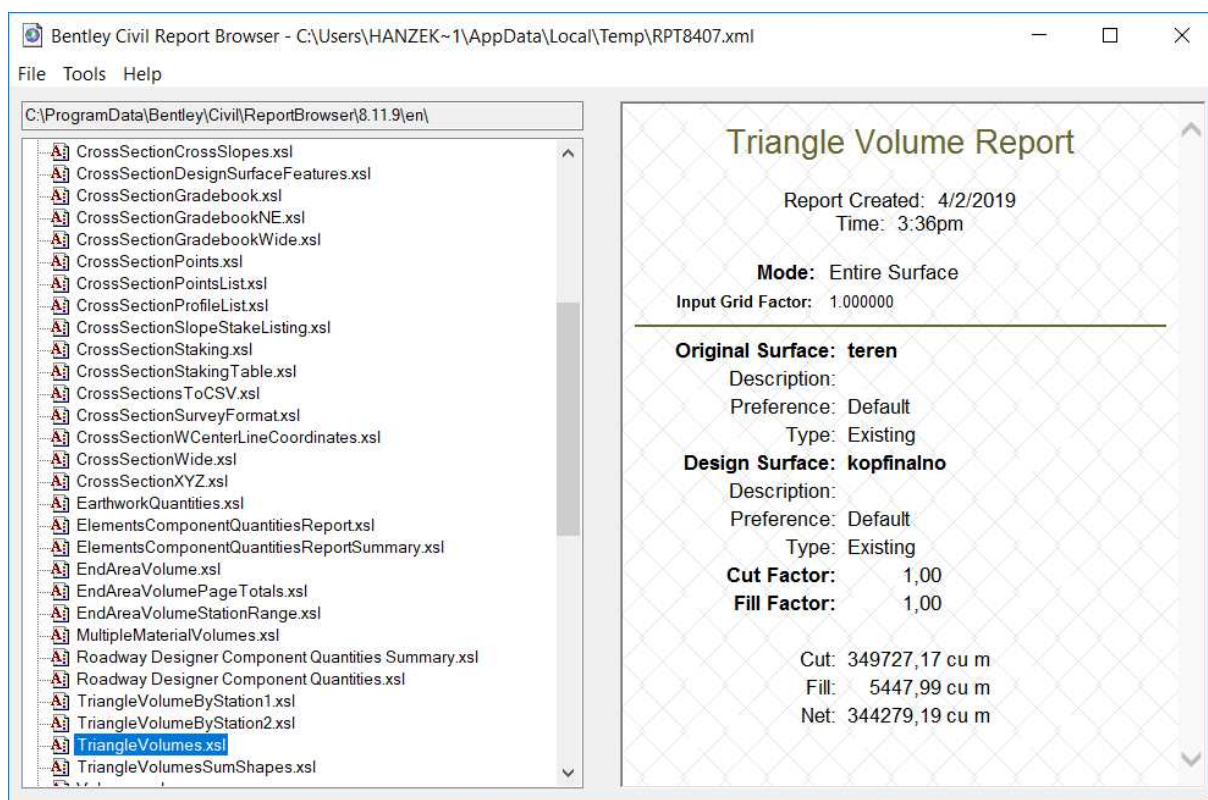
Bentley Civil Report Browser - C:\Users\HANZEK~1\AppData\Local\Temp\RPT8407.xml

File Tools Help

C:\ProgramData\Bentley\Civil\ReportBrowser\8.11.9\en\

CrossSectionCrossSlopes.xsl
CrossSectionDesignSurfaceFeatures.xsl
CrossSectionGradebook.xsl
CrossSectionGradebookNE.xsl
CrossSectionGradebookWide.xsl
CrossSectionPoints.xsl
CrossSectionPointsList.xsl
CrossSectionProfileList.xsl
CrossSectionSlopeStakeListing.xsl
CrossSectionStaking.xsl
CrossSectionStakingTable.xsl
CrossSectionsToCSV.xsl
CrossSectionSurveyFormat.xsl
CrossSectionWCenterLineCoordinates.xsl
CrossSectionWide.xsl
CrossSectionXYZ.xsl
EarthworkQuantities.xsl
ElementsComponentQuantitiesReport.xsl
ElementsComponentQuantitiesReportSummary.xsl
EndAreaVolume.xsl
EndAreaVolumePageTotals.xsl
EndAreaVolumeStationRange.xsl
MultipleMaterialVolumes.xsl
Roadway Designer Component Quantities Summary.xsl
Roadway Designer Component Quantities.xsl
TriangleVolumeByStation1.xsl
TriangleVolumeByStation2.xsl
TriangleVolumes.xsl
TriangleVolumesSumShapes.xsl

Triangle Volume Report

Report Created: 4/2/2019
Time: 3:36pm

Mode: Entire Surface
Input Grid Factor: 1.000000

Original Surface: teren
Description:
Preference: Default
Type: Existing
Design Surface: kopfinalno
Description:
Preference: Default
Type: Existing
Cut Factor: 1,00
Fill Factor: 1,00

Cut: 349727,17 cu m
Fill: 5447,99 cu m
Net: 344279,19 cu m